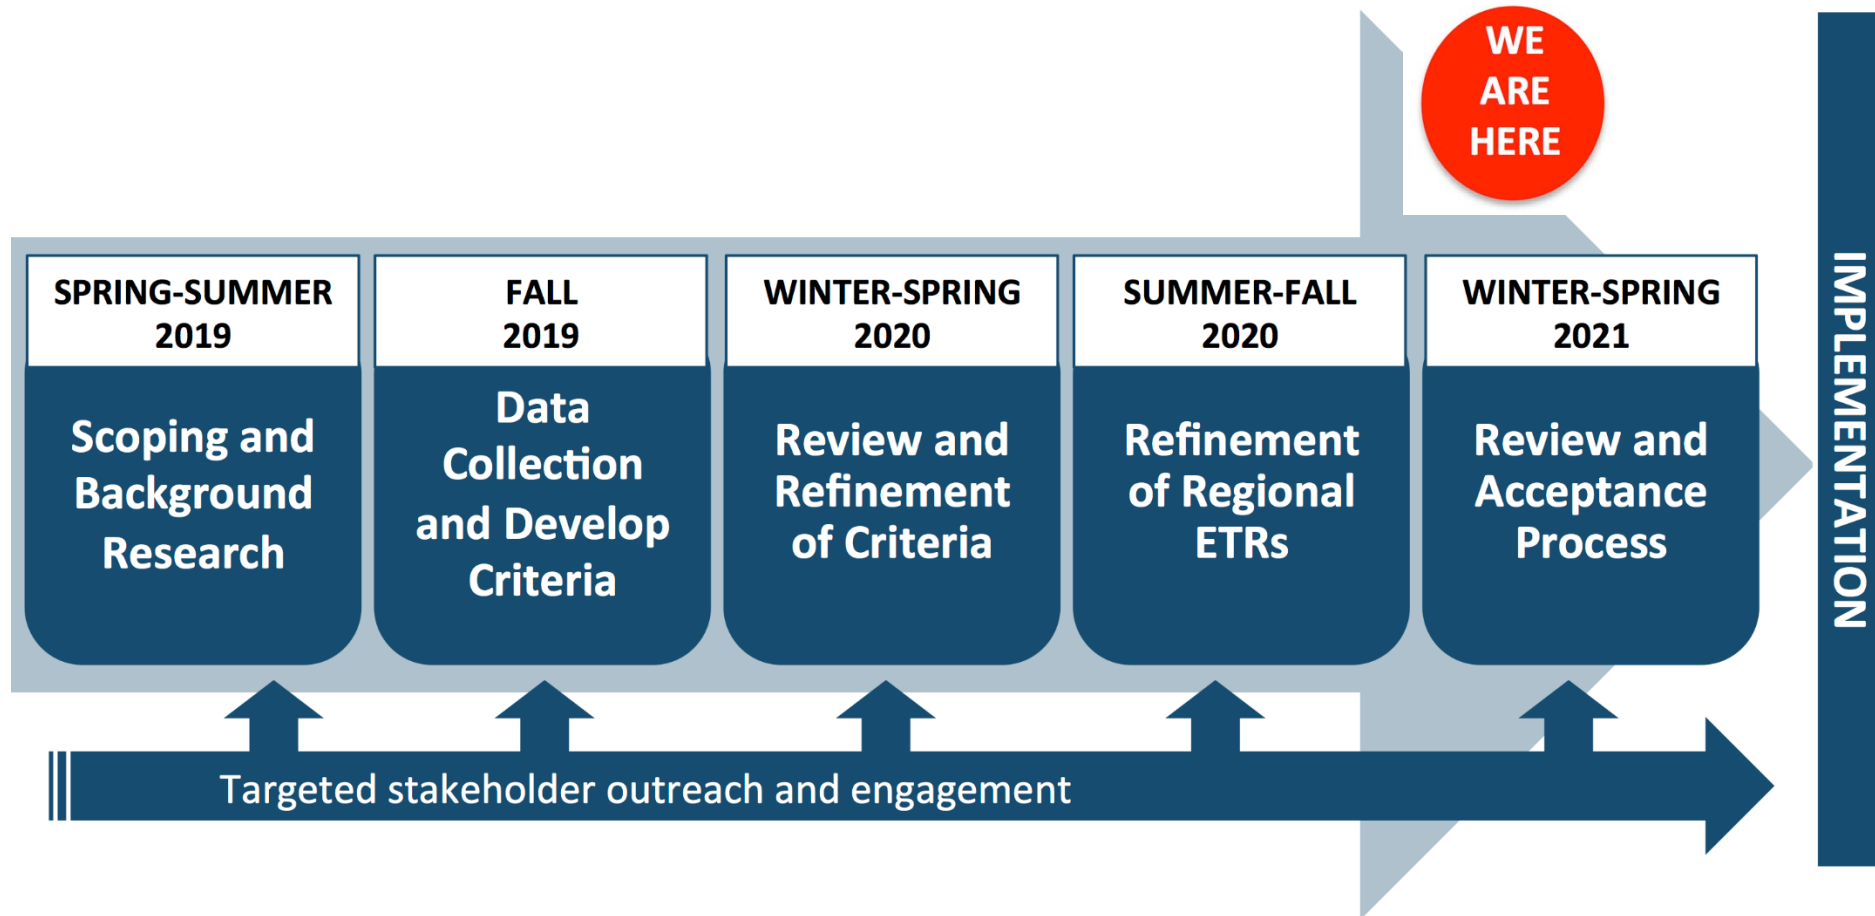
WE ARE HERE

SPRING-SUMMER 2019

Scoping and Background Research

FALL 2019

Data Collection and Develop Criteria

WINTER-SPRING 2020

Review and Refinement of Criteria

SUMMER-FALL 2020

Refinement of Regional ETRs

WINTER-SPRING 2021

Review and Acceptance Process

IMPLEMENTATION

Targeted stakeholder outreach and engagement